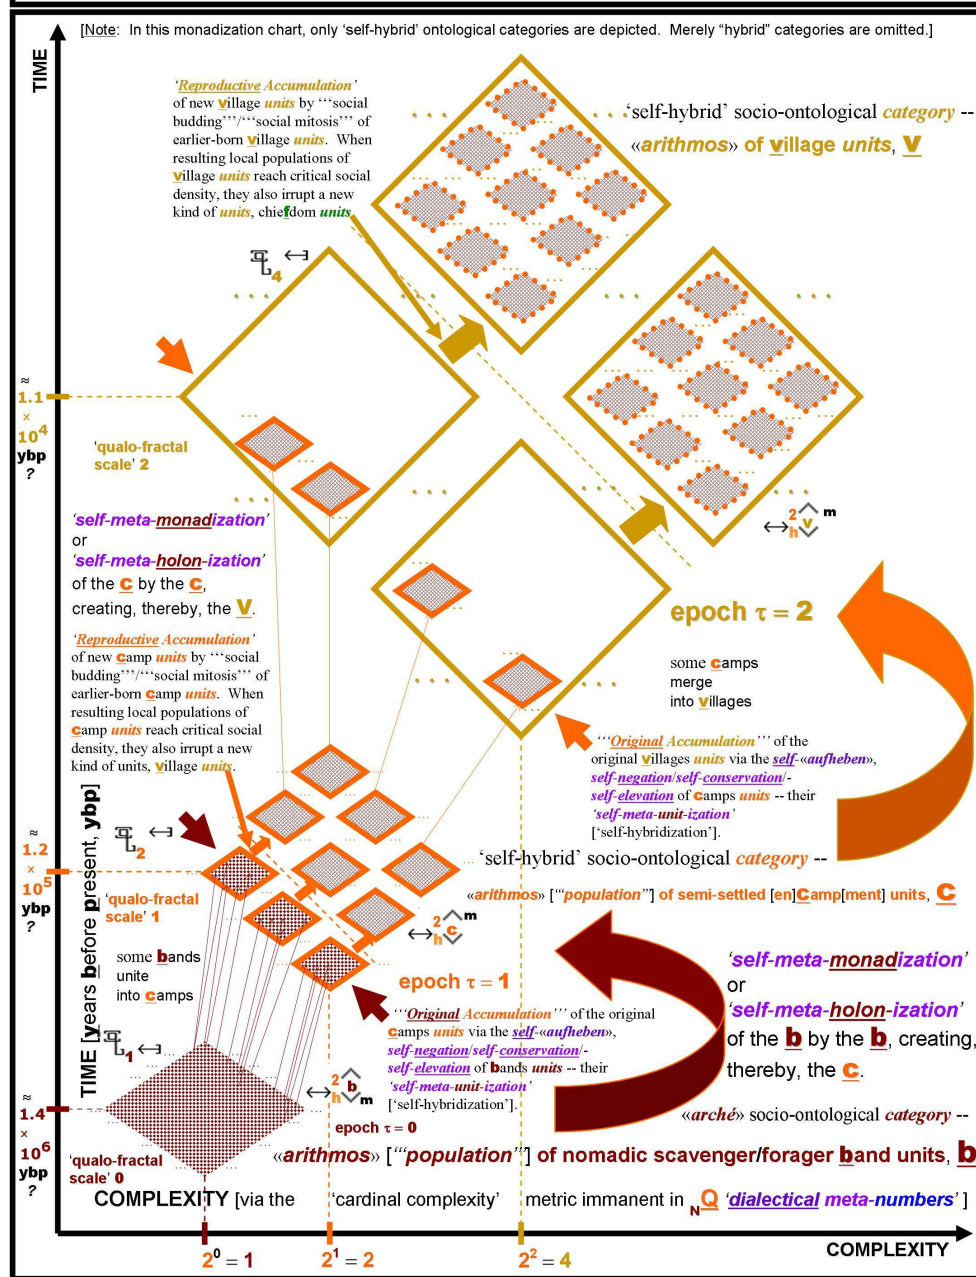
[Note: In this monadization chart, only 'self-hybrid' ontological categories are depicted. Merely "hybrid" categories are omitted.]

TIME

'Reproductive Accumulation' of new village units by '''social budding'''/'''social mitosis''' of earlier-born village units. When resulting local populations of village units reach critical social density, they also irrupt a new kind of units, chiefdom units.

. . . 'self-hybrid' socio-ontological category -- «arithmos» of village units, V

$q_4$ ↔

≈ 1.1 × $10^4$ ybp ?

'qualo-fractal scale' 2

'self-meta-monadization' or 'self-meta-holon-ization' of the c by the c, creating, thereby, the V.

$\leftrightarrow {}^{2}_{h}\hat{v}^{m}$

epoch $\tau = 2$

some camps merge into villages

'Reproductive Accumulation' of new camp units by '''social budding'''/'''social mitosis''' of earlier-born camp units. When resulting local populations of camp units reach critical social density, they also irrupt a new kind of units, village units.

'''Original Accumulation''' of the original villages units via the self-«aufheben», self-negation/self-conservation/-self-elevation of camps units -- their 'self-meta-unit-ization' ['self-hybridization'].

TIME [years before present, ybp]

≈ 1.2 × $10^5$ ybp ?

$q_2$ ↔

'qualo-fractal scale' 1

. . . 'self-hybrid' socio-ontological category --

«arithmos» ['''population'''] of semi-settled [en]camp[ment] units, C

$\leftrightarrow {}^{2}_{h}\hat{c}^{m}$

some bands unite into camps

epoch $\tau = 1$

'self-meta-monadization' or 'self-meta-holon-ization' of the b by the b, creating, thereby, the c.

$q_1$ ↔

'''Original Accumulation''' of the original camps units via the self-«aufheben», self-negation/self-conservation/-self-elevation of bands units -- their 'self-meta-unit-ization' ['self-hybridization'].

$\leftrightarrow {}^{2}_{h}\hat{b}_{m}$

epoch $\tau = 0$

≈ 1.4 × $10^6$ ybp ?

'qualo-fractal scale' 0

«arché» socio-ontological category --

«arithmos» ['''population'''] of nomadic scavenger/forager band units, b

COMPLEXITY [via the 'cardinal complexity' metric immanent in $_{N}Q$ 'dialectical meta-numbers' ]

$2^0 = 1$   $2^1 = 2$   $2^2 = 4$

COMPLEXITY